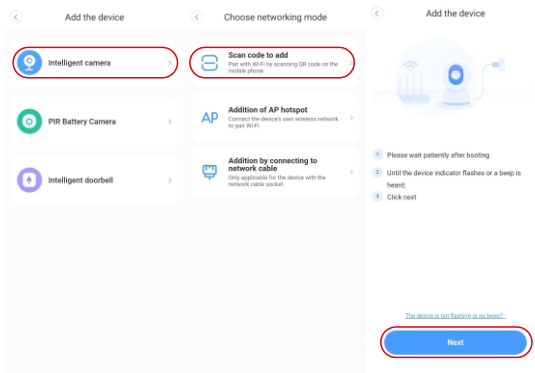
Add the device

Intelligent camera

PIR Battery Camera

Intelligent doorbell

Choose networking mode

Scan code to add
Pair with Wi-Fi by scanning QR code on the mobile phone

AP
Addition of AP hotspot
Connect the device's own wireless network to pair Wi-Fi

Addition by connecting to network cable
Only applicable for the device with the network cable socket

Add the device

1 Please wait patiently after booting

2 Until the device indicator flashes or a beep is heard;

3 Click next

The device is not flashing or no beep?

Next